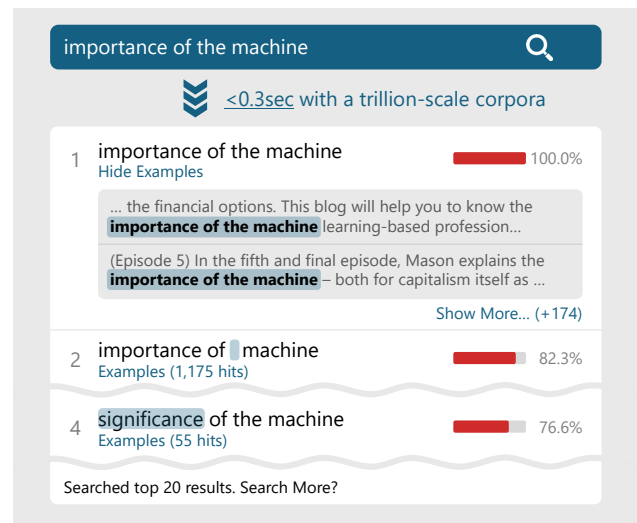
importance of the machine

<0.3sec with a trillion-scale corpora

1 importance of the machine
Hide Examples
100.0%

... the financial options. This blog will help you to know the **importance of the machine** learning-based profession...

(Episode 5) In the fifth and final episode, Mason explains the **importance of the machine** – both for capitalism itself as ...

Show More... (+174)

2 importance of machine
Examples (1,175 hits)
82.3%

4 significance of the machine
Examples (55 hits)
76.6%

Searched top 20 results. Search More?